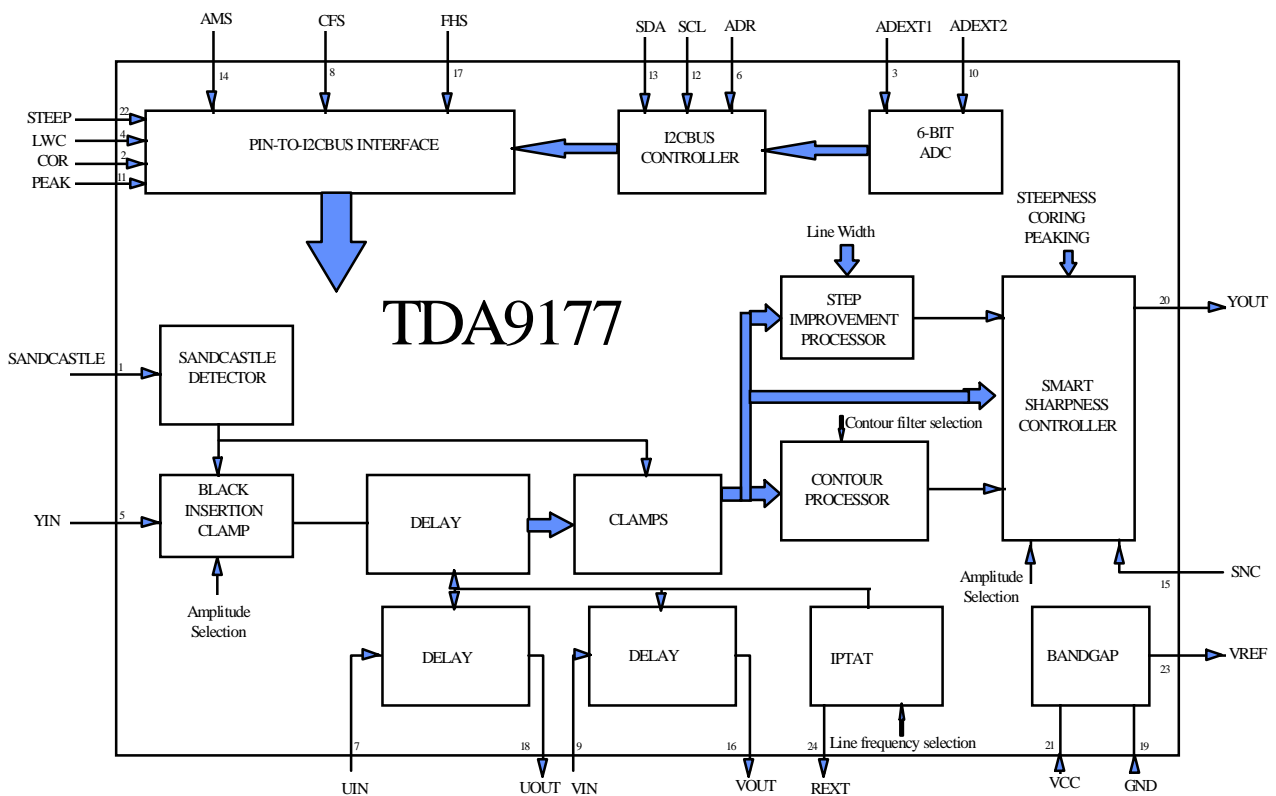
AMS
14
CFS
8
FHS
17
SDA
13
SCL
12
ADR
6
ADEXT1
3
ADEXT2
10

STEEP
22
LWC
4
COR
2
PEAK
11

PIN-TO-I2CBUS INTERFACE

I2CBUS CONTROLLER

6-BIT ADC

STEEPNESS CORING PEAKING

Line Width

TDA9177

STEP IMPROVEMENT PROCESSOR

20
YOUT

SANDCASTLE
1
SANDCASTLE DETECTOR

SMART SHARPNESS CONTROLLER

Contour filter selection

YIN
5
BLACK INSERTION CLAMP

DELAY

CLAMPS

CONTOUR PROCESSOR

Amplitude Selection

Amplitude Selection

15
SNC

DELAY

DELAY

IPTAT

BANDGAP

23
VREF

Line frequency selection

7
UIN
18
UOUT
9
VIN
16
VOUT
24
REXT
21
VCC
19
GND